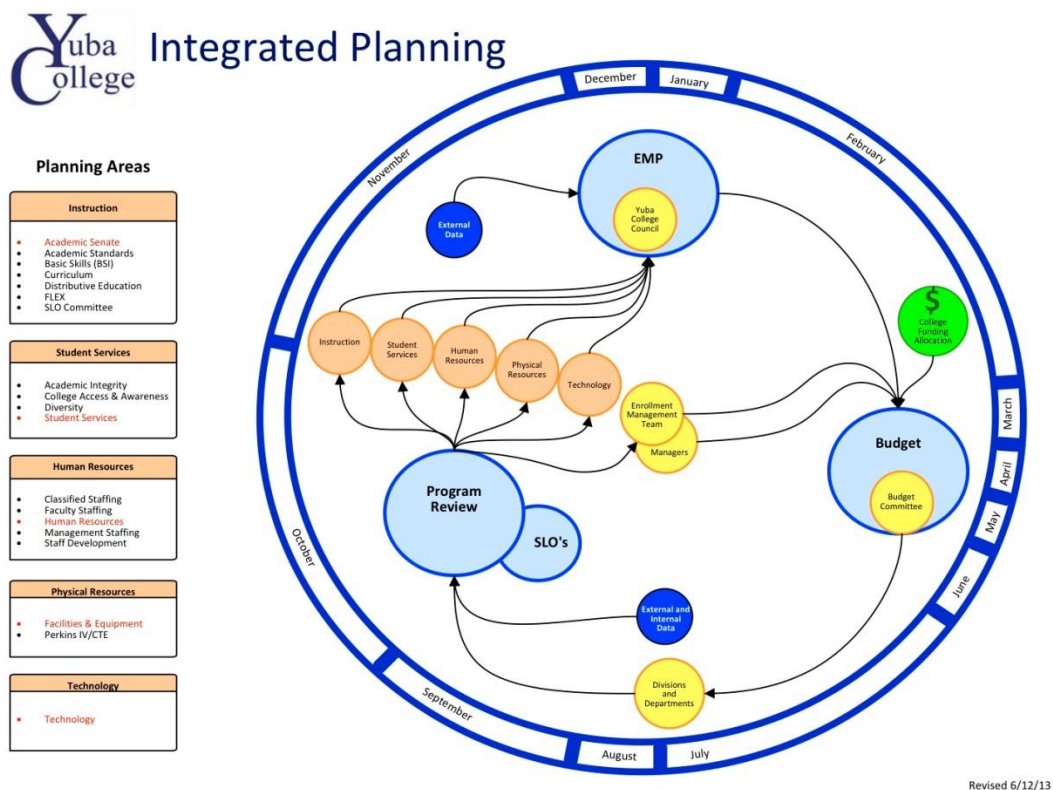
Yuba College Integrated Planning

Planning Areas

Instruction

- Academic Senate
- Academic Standards
- Basic Skills (BSI)
- Curriculum
- Distributive Education
- FLEX
- SLO Committee

Student Services

- Academic Integrity
- College Access & Awareness
- Diversity
- Student Services

Human Resources

- Classified Staffing
- Faculty Staffing
- Human Resources
- Management Staffing
- Staff Development

Physical Resources

- Facilities & Equipment
- Perkins IV/CTE

Technology

- Technology

December
January
February
March
April
May
June
July
August
September
October
November

EMP
Yuba College Council
External Data
$
College Funding Allocation
Instruction
Student Services
Human Resources
Physical Resources
Technology
Enrollment Management Team
Managers
Budget
Budget Committee
Program Review
SLO's
External and Internal Data
Divisions and Departments

Revised 6/12/13